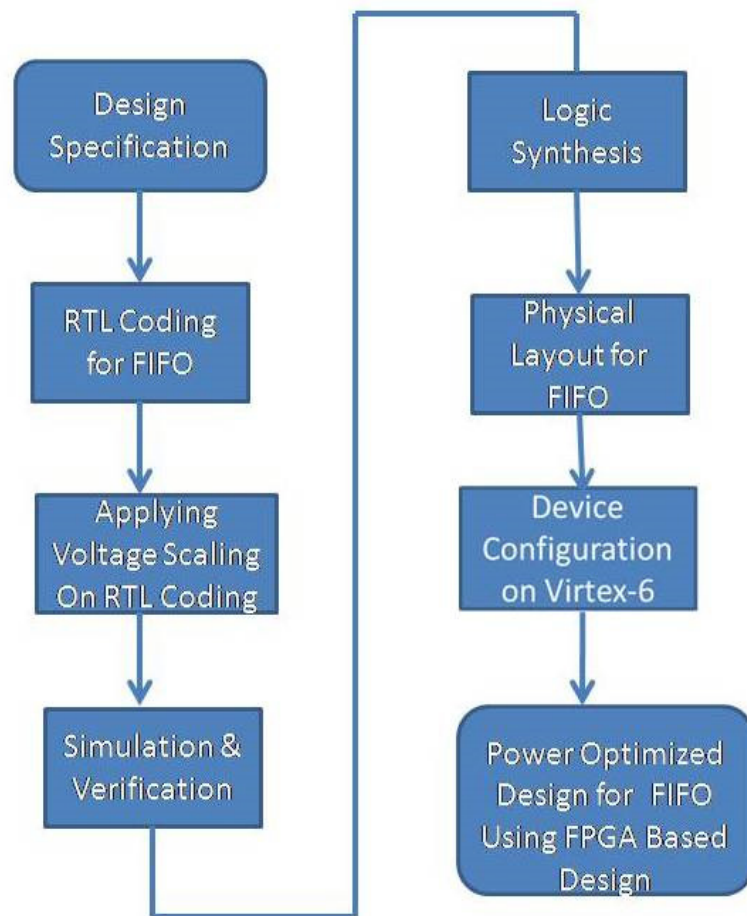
Design Specification

RTL Coding for FIFO

Applying Voltage Scaling On RTL Coding

Simulation & Verification

Logic Synthesis

Physical Layout for FIFO

Device Configuration on Virtex-6

Power Optimized Design for FIFO Using FPGA Based Design